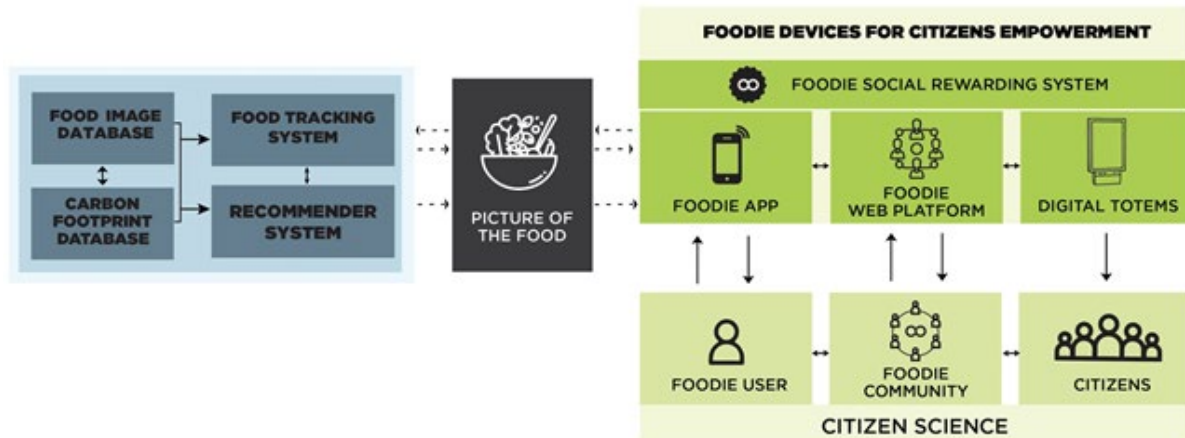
FOOD IMAGE DATABASE

CARBON FOOTPRINT DATABASE

FOOD TRACKING SYSTEM

RECOMMENDER SYSTEM

PICTURE OF THE FOOD

FOODIE DEVICES FOR CITIZENS EMPOWERMENT

FOODIE SOCIAL REWARDING SYSTEM

FOODIE APP

FOODIE WEB PLATFORM

DIGITAL TOTEMS

FOODIE USER

FOODIE COMMUNITY

CITIZENS

CITIZEN SCIENCE